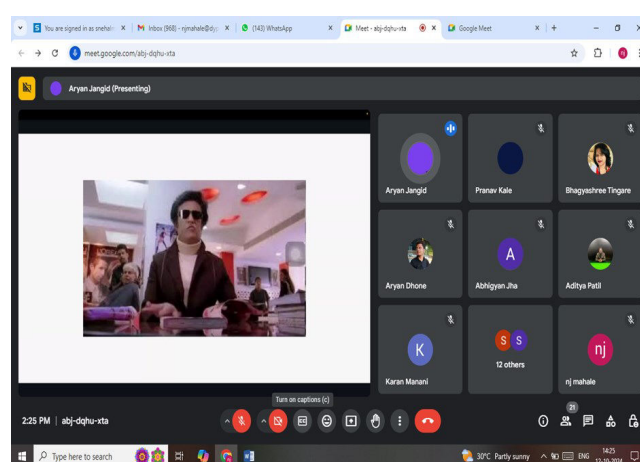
You are signed in as snehal
Inbox (968) - njmahale@dy
(143) WhatsApp
Meet - abj-dqhu-xta
Google Meet
meet.google.com/abj-dqhu-xta

Aryan Jangid (Presenting)

Aryan Jangid
Pranav Kale
Bhagyashree Tingare
Aryan Dhone
A
Abhigyan Jha
Aditya Patil
K
Karan Manani
S S
12 others
nj
nj mahale

2:25 PM | abj-dqhu-xta
Turn on captions (c)
21

Type here to search
30°C Partly sunny
ENG
14:25
12-10-2024